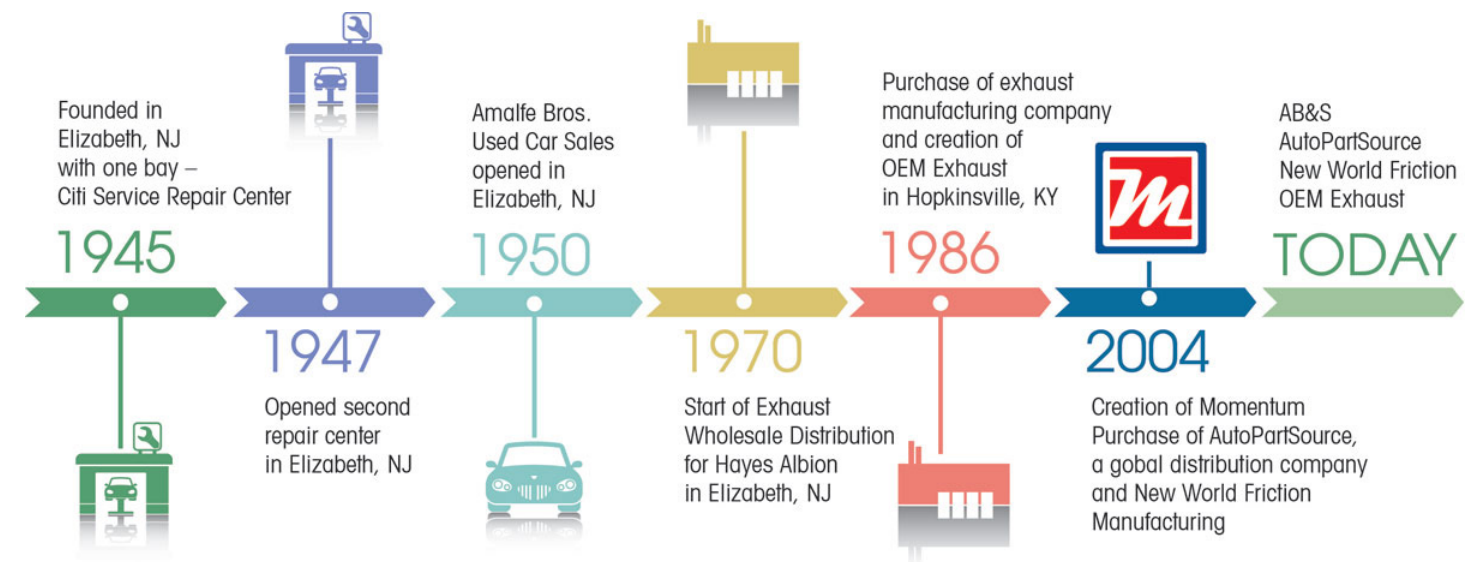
Founded in Elizabeth, NJ with one bay – Citi Service Repair Center

1945

1947

Opened second repair center in Elizabeth, NJ

Amalfe Bros. Used Car Sales opened in Elizabeth, NJ

1950

1970

Start of Exhaust Wholesale Distribution for Hayes Albion in Elizabeth, NJ

Purchase of exhaust manufacturing company and creation of OEM Exhaust in Hopkinsville, KY

1986

M

2004

Creation of Momentum Purchase of AutoPartSource, a gobal distribution company and New World Friction Manufacturing

AB&S
AutoPartSource
New World Friction
OEM Exhaust

TODAY